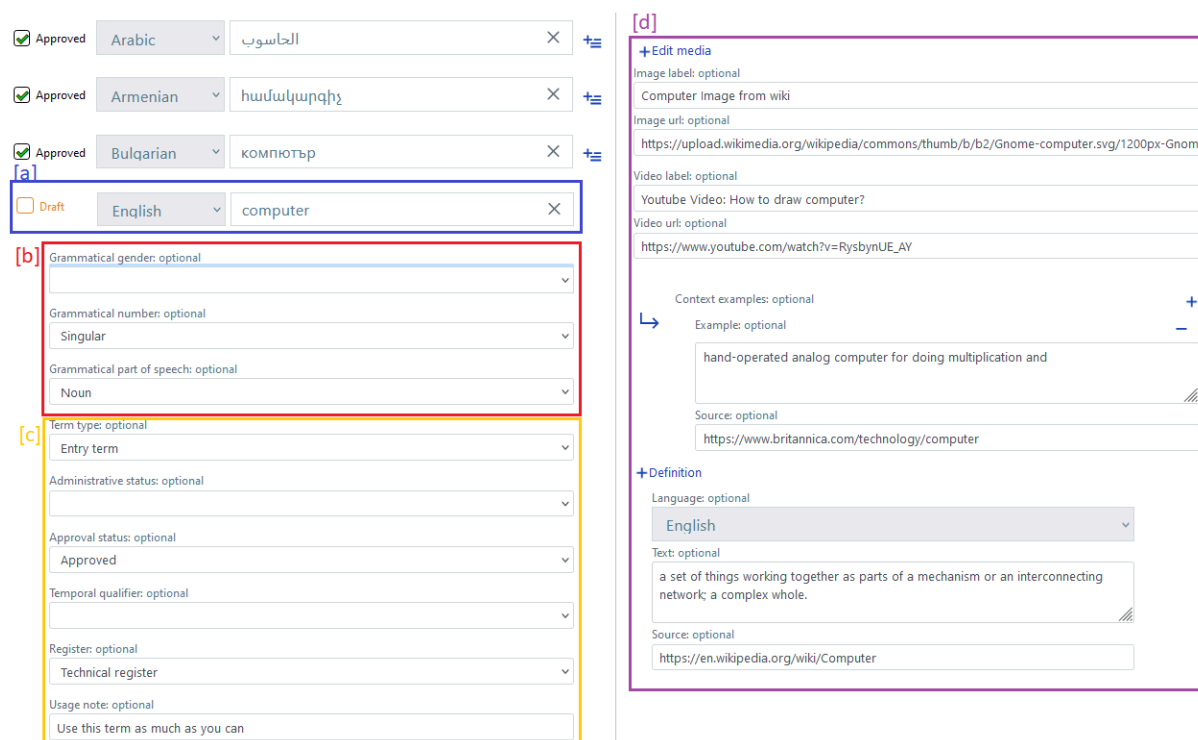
Approved Arabic الحاسوب

Approved Armenian համակարգիչ

Approved Bulgarian компютър

[a]
Draft English computer

[b]
Grammatical gender: optional

Grammatical number: optional
Singular

Grammatical part of speech: optional
Noun

[c]
Term type: optional
Entry term

Administrative status: optional

Approval status: optional
Approved

Temporal qualifier: optional

Register: optional
Technical register

Usage note: optional
Use this term as much as you can

[d]
+Edit media
Image label: optional
Computer Image from wiki
Image url: optional
https://upload.wikimedia.org/wikipedia/commons/thumb/b/b2/Gnome-computer.svg/1200px-Gnom
Video label: optional
Youtube Video: How to draw computer?
Video url: optional
https://www.youtube.com/watch?v=RysbynUE_AY

Context examples: optional
Example: optional
hand-operated analog computer for doing multiplication and
Source: optional
https://www.britannica.com/technology/computer

+Definition
Language: optional
English
Text: optional
a set of things working together as parts of a mechanism or an interconnecting network; a complex whole.
Source: optional
https://en.wikipedia.org/wiki/Computer